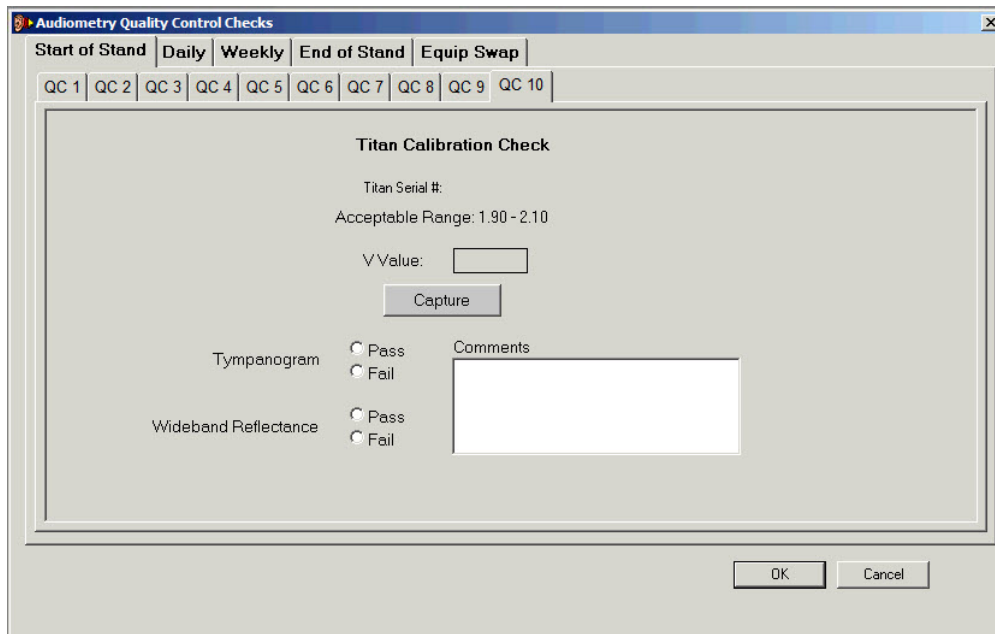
Audiometry Quality Control Checks

Start of Stand | Daily | Weekly | End of Stand | Equip Swap

QC 1 | QC 2 | QC 3 | QC 4 | QC 5 | QC 6 | QC 7 | QC 8 | QC 9 | QC 10

Titan Calibration Check

Titan Serial #:

Acceptable Range: 1.90 - 2.10

V Value:

Capture

Tympanogram
Pass
Fail

Wideband Reflectance
Pass
Fail

Comments

OK
Cancel